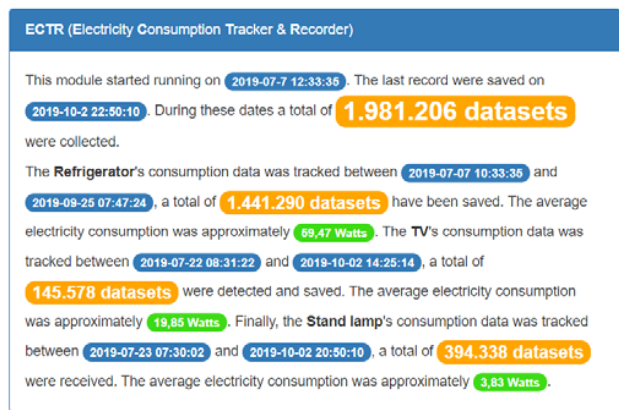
ECTR (Electricity Consumption Tracker & Recorder)

This module started running on 2019-07-7 12:33:35. The last record were saved on 2019-10-2 22:50:10. During these dates a total of 1.981.206 datasets were collected.

The Refrigerator's consumption data was tracked between 2019-07-07 10:33:35 and 2019-09-25 07:47:24, a total of 1.441.290 datasets have been saved. The average electricity consumption was approximately 69,47 Watts. The TV's consumption data was tracked between 2019-07-22 08:31:22 and 2019-10-02 14:25:14, a total of 145.578 datasets were detected and saved. The average electricity consumption was approximately 19,85 Watts. Finally, the Stand lamp's consumption data was tracked between 2019-07-23 07:30:02 and 2019-10-02 20:50:10, a total of 394.338 datasets were received. The average electricity consumption was approximately 3,83 Watts.